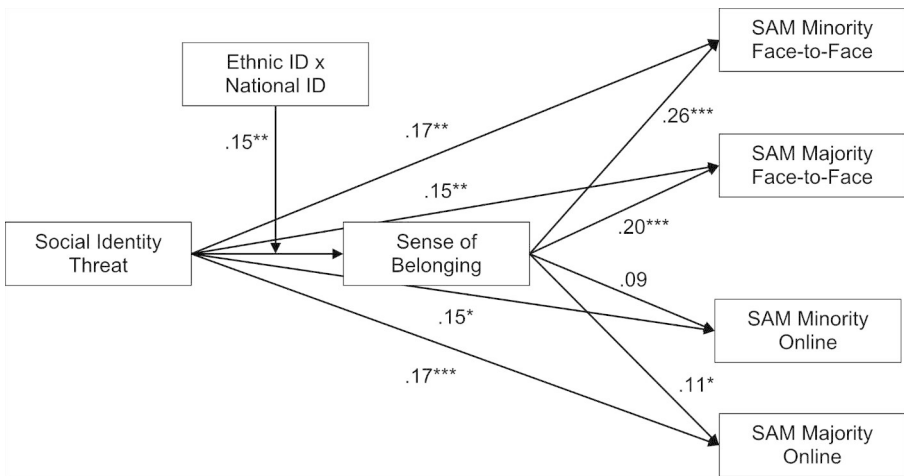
Ethnic ID x National ID

.15**

Social Identity Threat

Sense of Belonging

.17**

.15**

.15*

.17***

.26***

.20***

.09

.11*

SAM Minority Face-to-Face

SAM Majority Face-to-Face

SAM Minority Online

SAM Majority Online